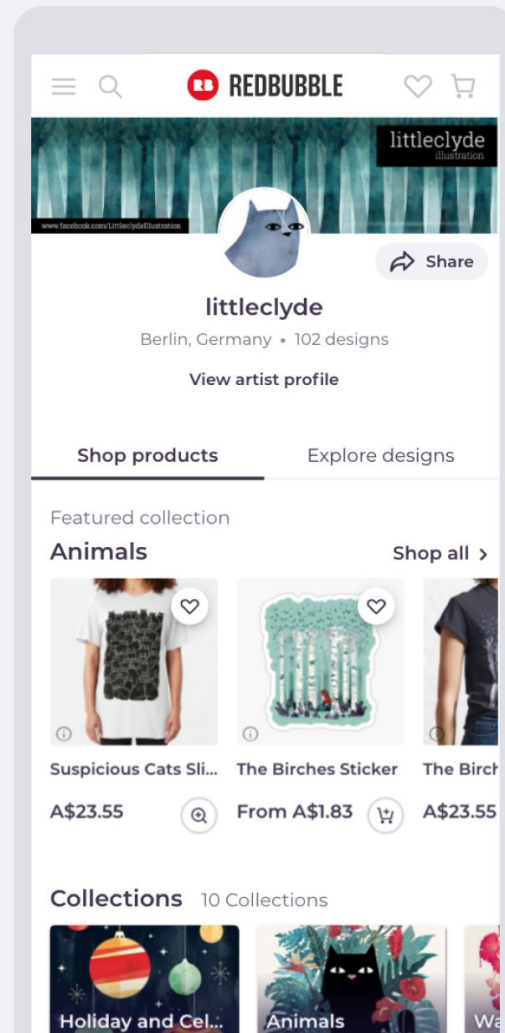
REDBUBBLE

littleclyde
illustration

www.facebook.com/LittleclydeIllustration

Share

littleclyde

Berlin, Germany • 102 designs

View artist profile

Shop products

Explore designs

Featured collection

Animals

Shop all >

Suspicious Cats Sli...

A$23.55

The Birches Sticker

From A$1.83

The Birch

A$23.55

Collections 10 Collections

Holiday and Cel...

Animals

Wa